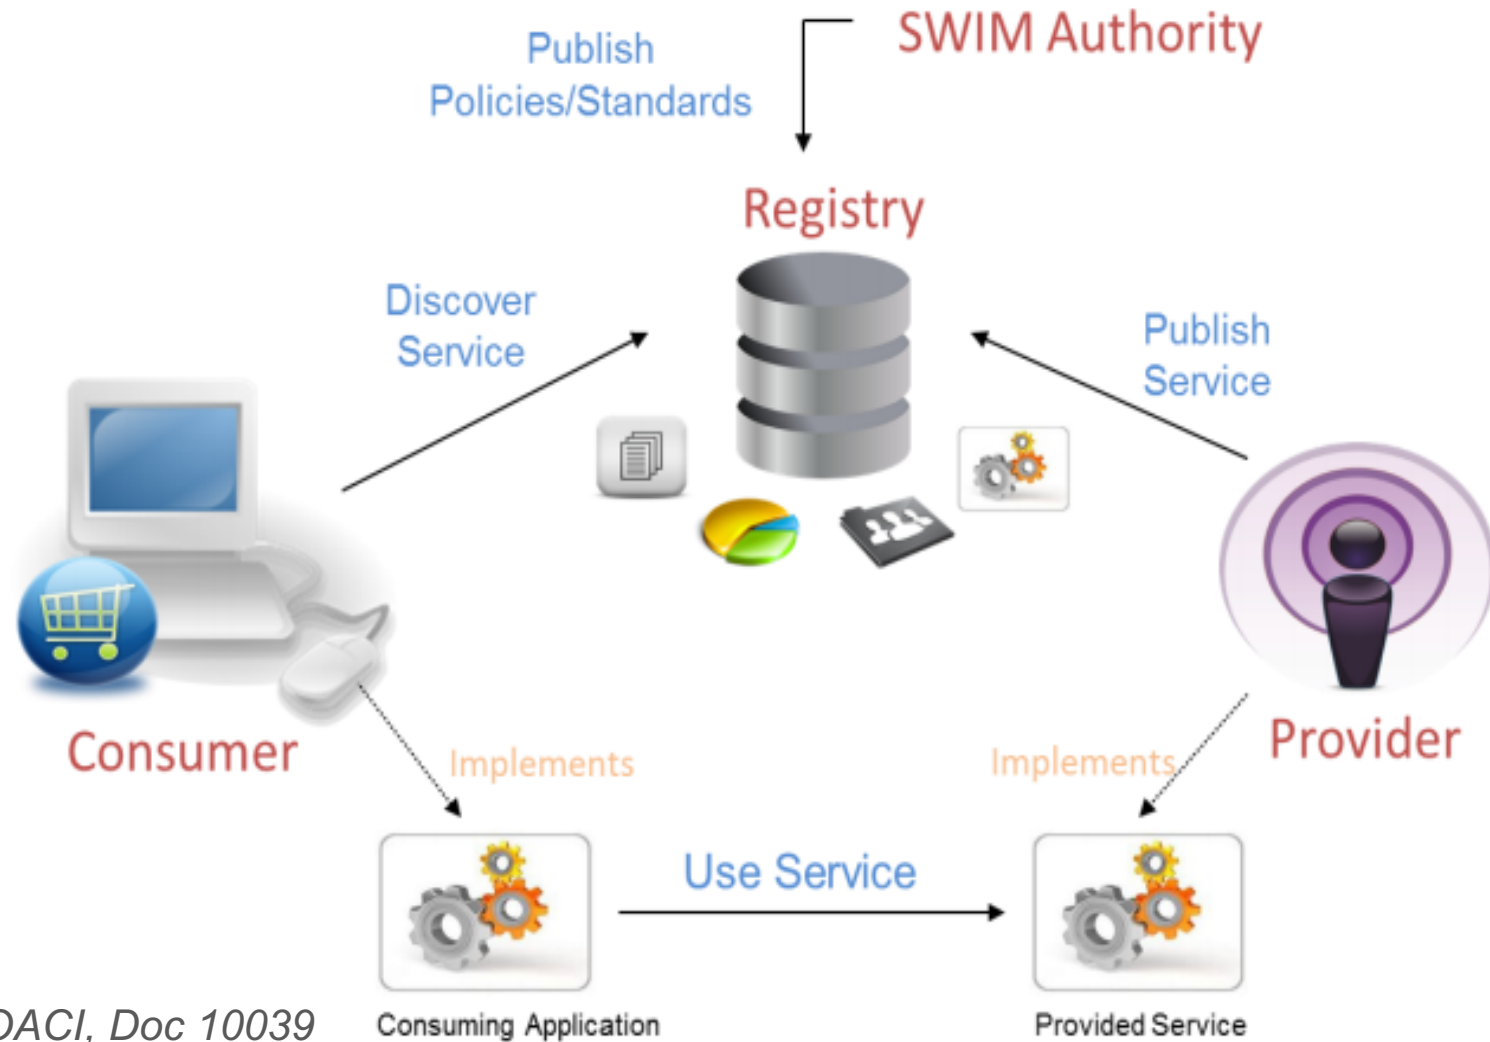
Publish Policies/Standards

SWIM Authority

Registry

Discover Service

Publish Service

Consumer

Provider

Implements

Implements

Use Service

Consuming Application

Provided Service

DACI, Doc 10039